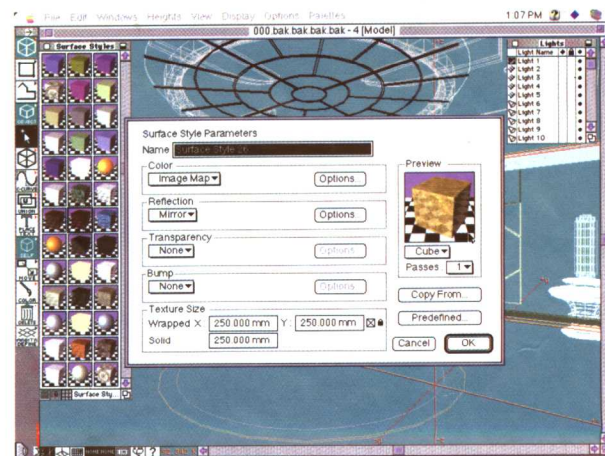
File Edit Windows Heights View Display Options Palettes

1:07 PM

000.bak.bak.bak.bak - 4 [Model]

Surface Styles

Lights

Light Name

Light 1

Light 2

Light 3

Light 4

Light 5

Light 6

Light 7

Light 8

Light 9

Light 10

Surface Style Parameters

Name Surface Style 26

Color

Image Map

Options...

Reflection

Mirror

Options...

Transparency

None

Options...

Bump

None

Options...

Texture Size

Wrapped X: 250.000 mm Y: 250.000 mm

Solid 250.000 mm

Preview

Cube

Passes 1

Copy From...

Predefined...

Cancel

OK

Surface Sty...